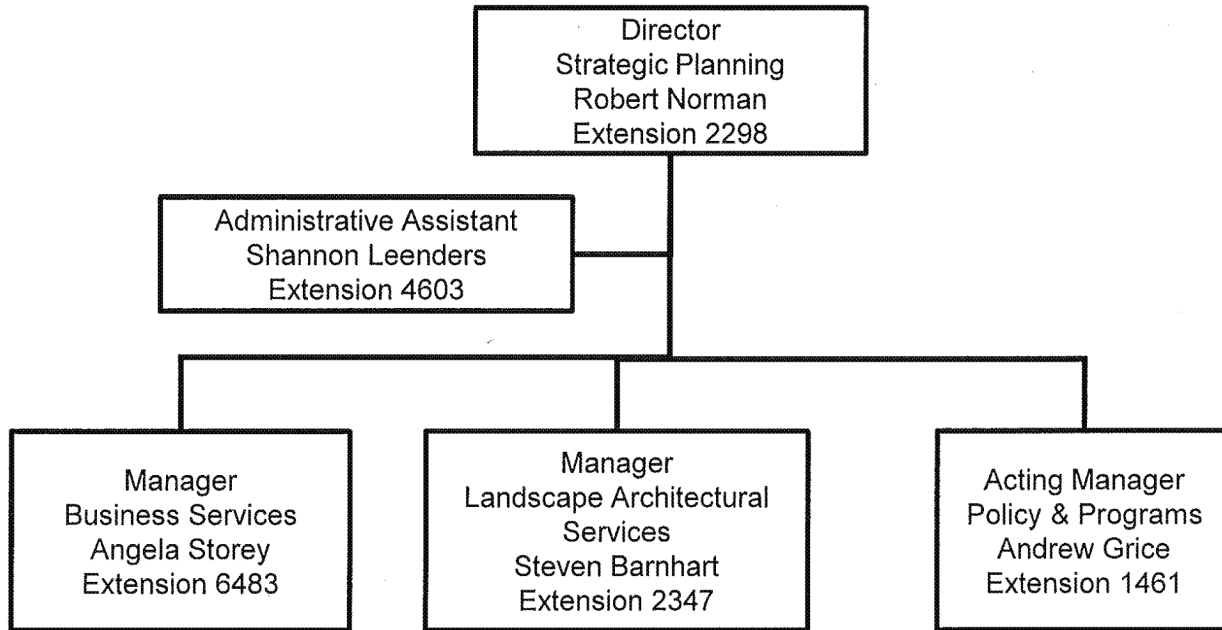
Director
Strategic Planning
Robert Norman
Extension 2298

Administrative Assistant
Shannon Leenders
Extension 4603

Manager
Business Services
Angela Storey
Extension 6483

Manager
Landscape Architectural Services
Steven Barnhart
Extension 2347

Acting Manager
Policy & Programs
Andrew Grice
Extension 1461